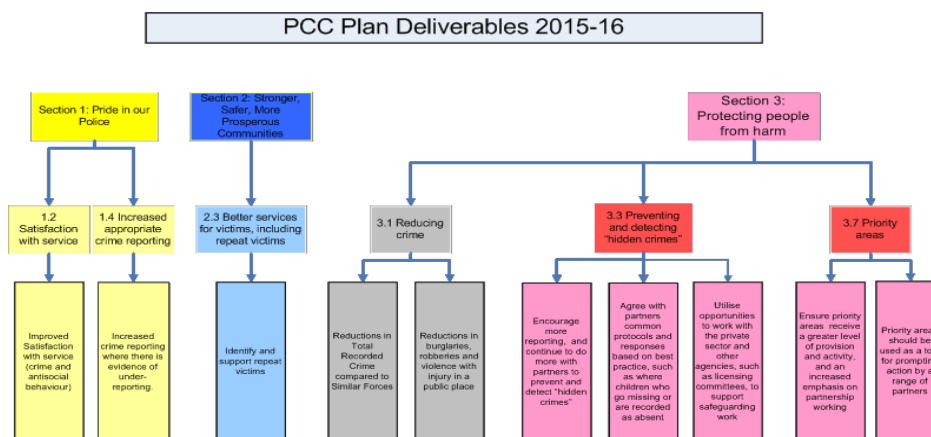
PCC Plan Deliverables 2015-16

Section 1: Pride in our Police

1.2 Satisfaction with service

Improved Satisfaction with service (crime and antisocial behaviour)

1.4 Increased appropriate crime reporting

Increased crime reporting where there is evidence of under-reporting.

Section 2: Stronger, Safer, More Prosperous Communities

2.3 Better services for victims, including repeat victims

Identify and support repeat victims

Section 3: Protecting people from harm

3.1 Reducing crime

Reductions in Total Recorded Crime compared to Similar Forces

Reductions in burglaries, robberies and violence with injury in a public place

3.3 Preventing and detecting "hidden crimes"

Encourage more reporting, and continue to do more with partners to prevent and detect "hidden crimes"

Agree with partners common protocols and responses based on best practice, such as where children who go missing or are recorded as absent

Utilise opportunities to work with the private sector and other agencies, such as licensing committees, to support safeguarding work

3.7 Priority areas

Ensure priority areas receive a greater level of provision and activity, and an increased emphasis on partnership working

Priority area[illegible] should be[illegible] used as a to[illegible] for promptin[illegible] action by a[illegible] range of partners